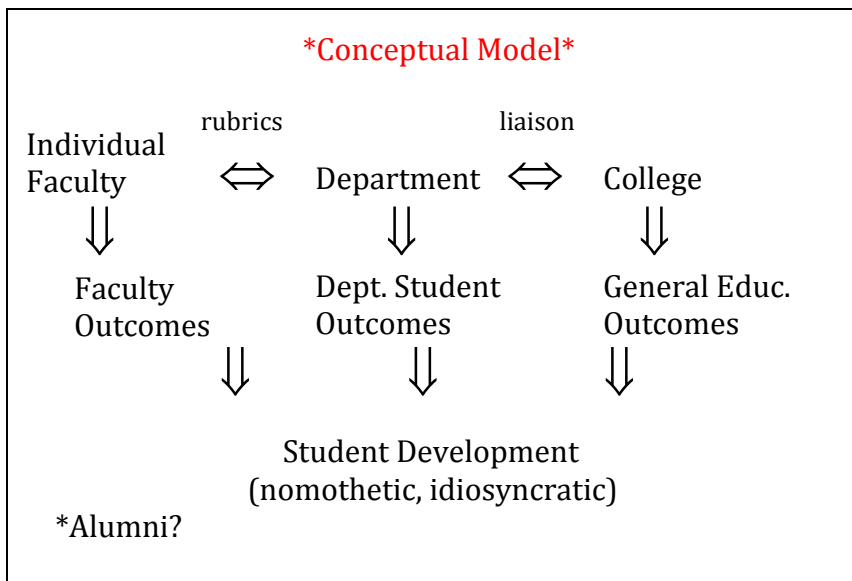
*Conceptual Model*

rubrics

liaison

Individual Faculty $\Leftrightarrow$ Department $\Leftrightarrow$ College

$\Downarrow$ $\Downarrow$ $\Downarrow$

Faculty Outcomes

Dept. Student Outcomes

General Educ. Outcomes

$\Downarrow$ $\Downarrow$ $\Downarrow$

Student Development (nomothetic, idiosyncratic)

*Alumni?